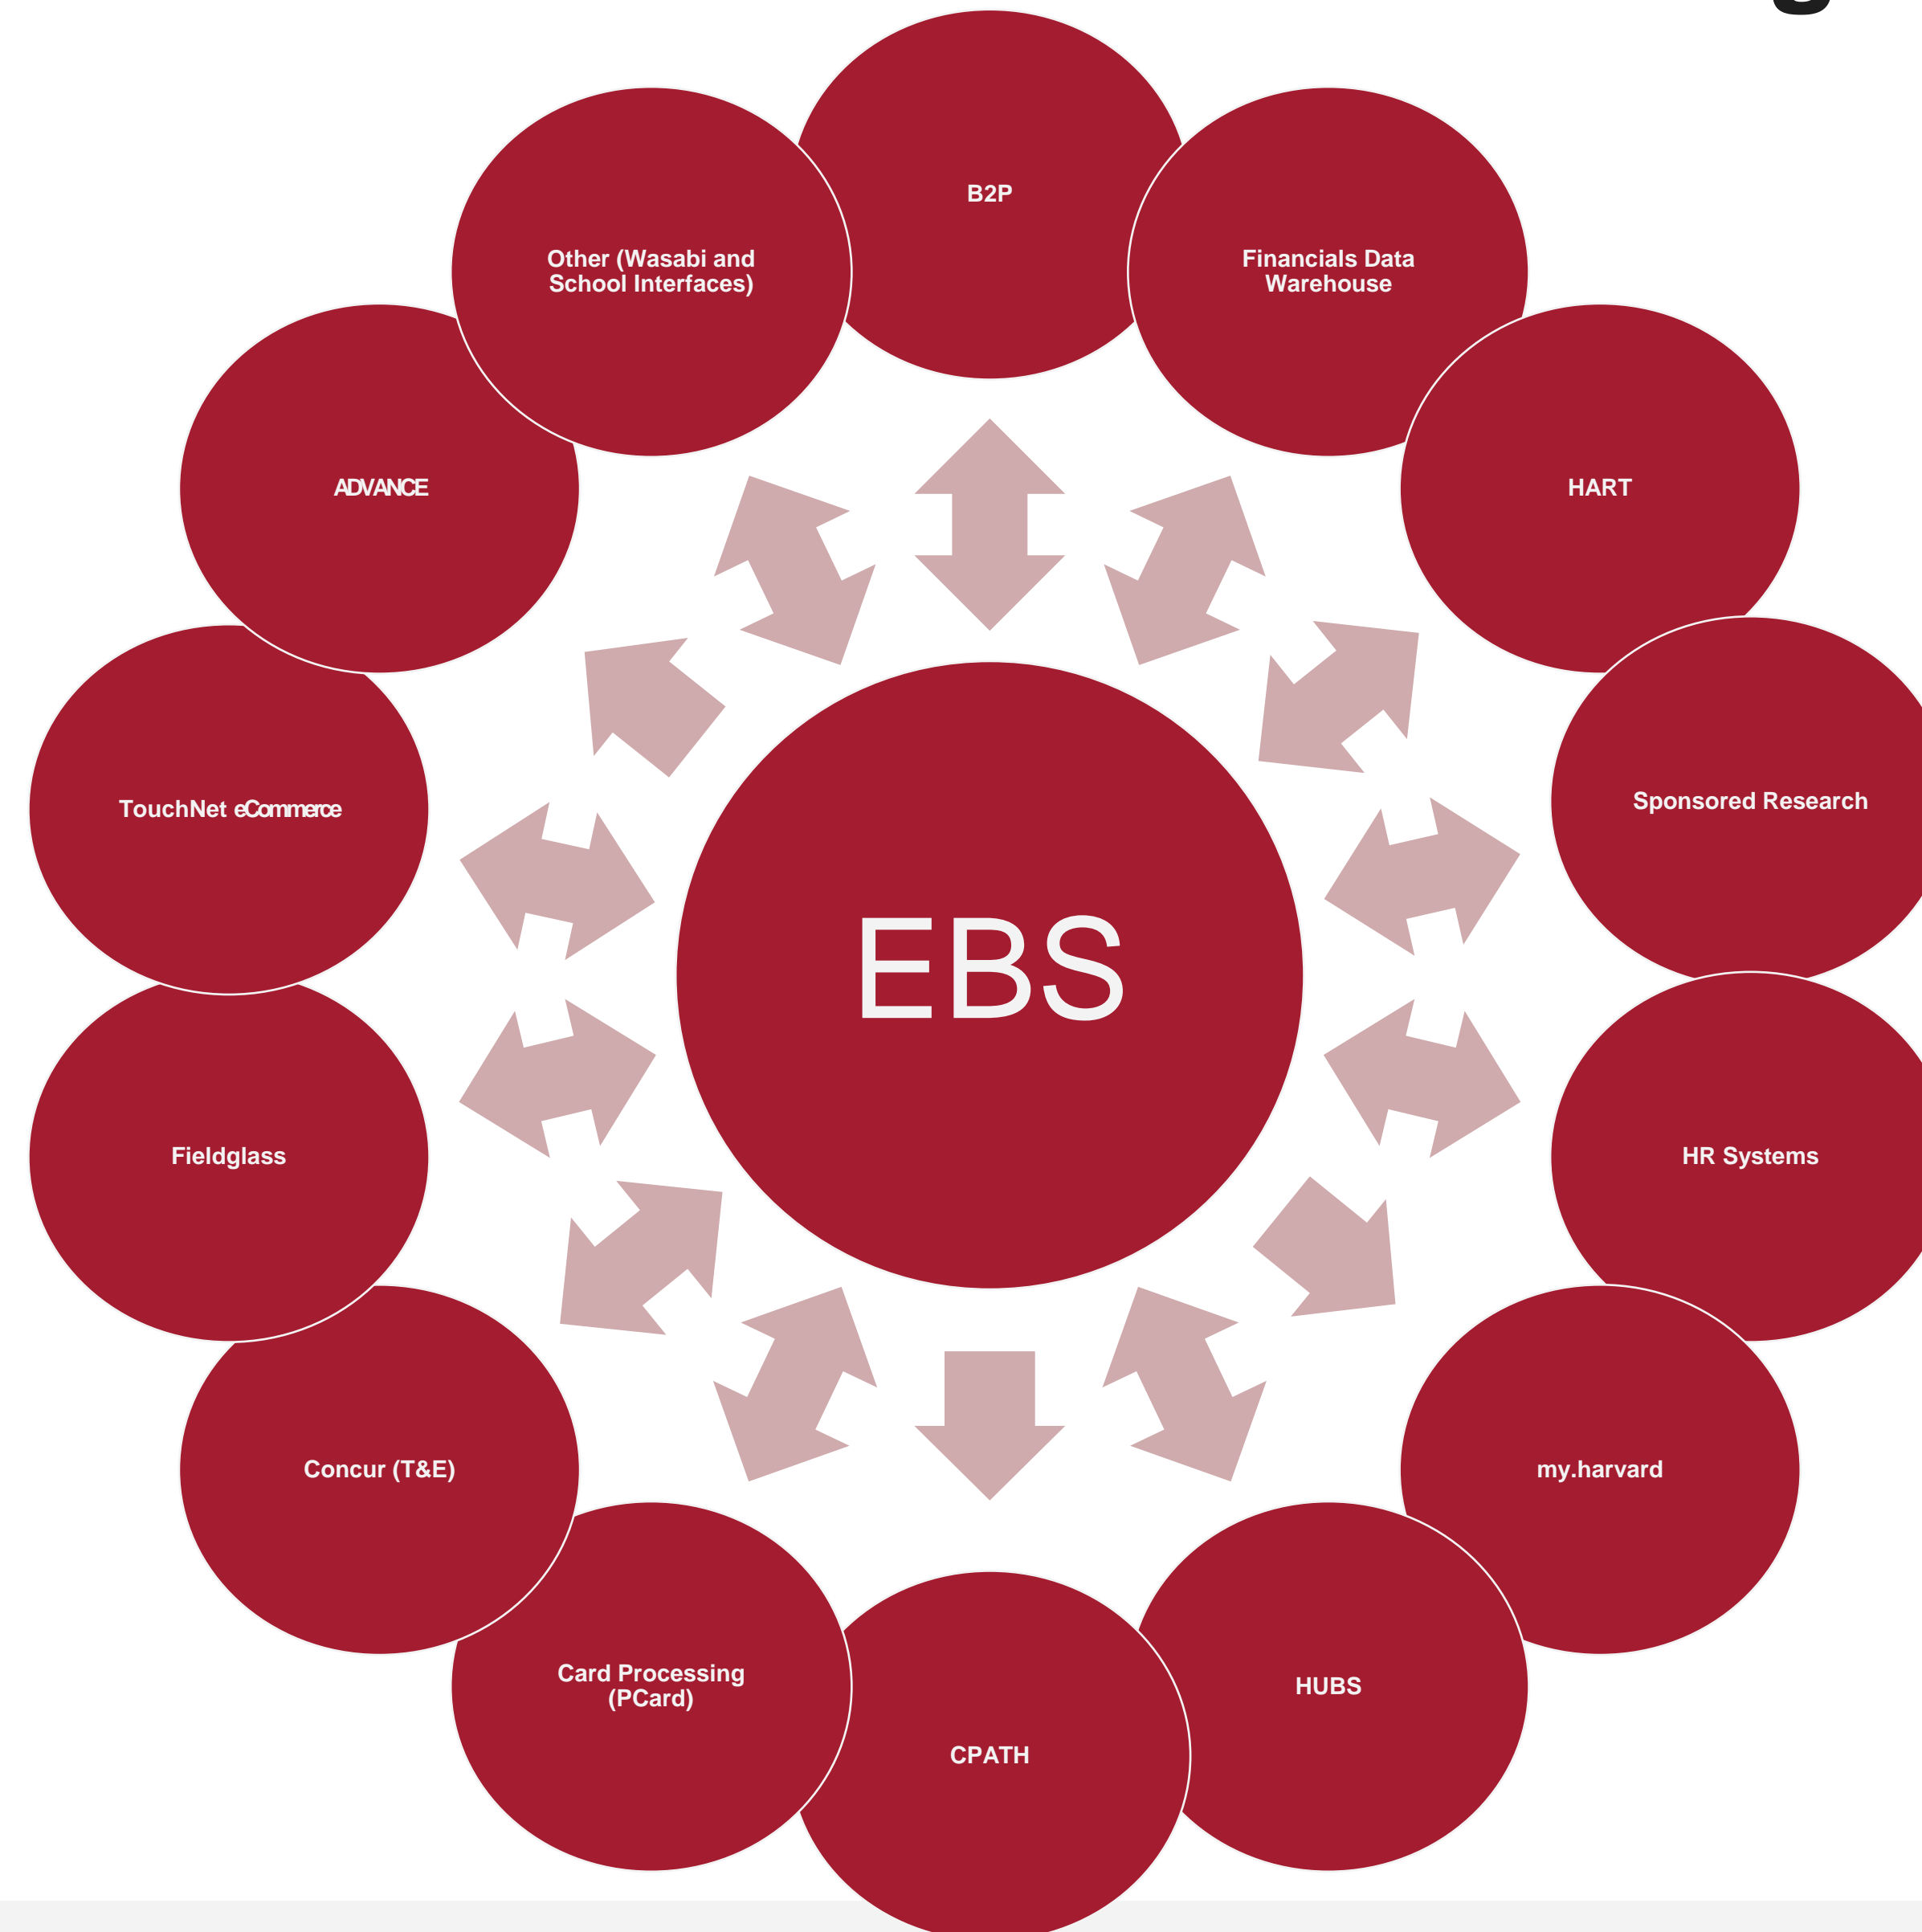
B2P

Financials Data Warehouse

HART

Sponsored Research

HR Systems

my.harvard

HUBS

CPATH

Card Processing (PCard)

Concur (T&E)

Fieldglass

TouchNet eCommerce

ADVANCE

Other (Wasabi and School Interfaces)

EBS